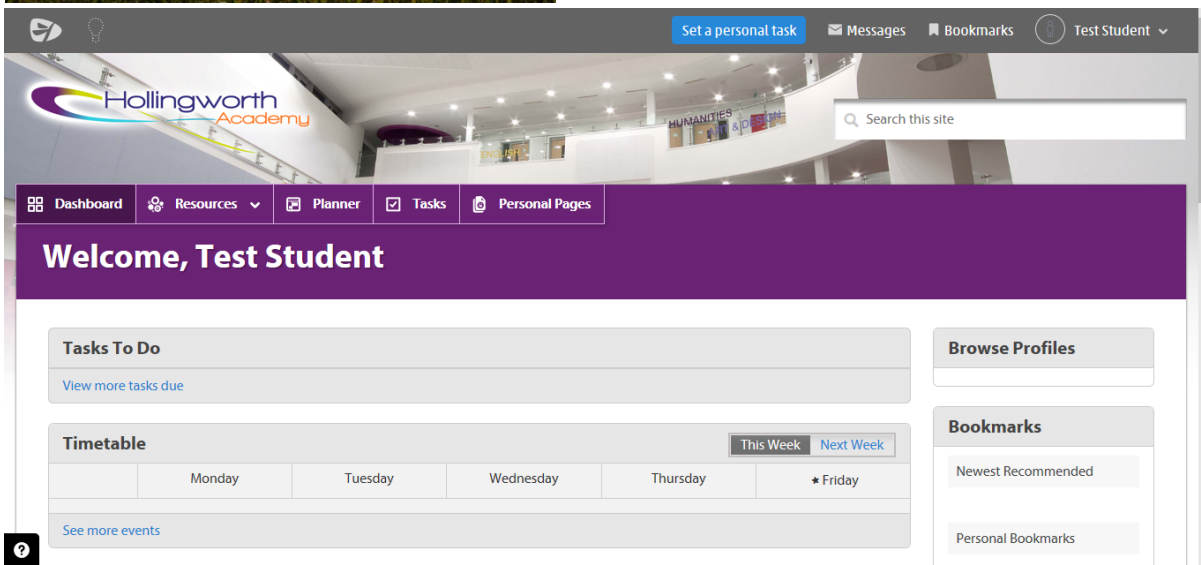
Set a personal task
Messages
Bookmarks
Test Student

Hollingworth Academy

HUMANITIES
ART & DESIGN
ENGLISH

Search this site

Dashboard
Resources
Planner
Tasks
Personal Pages

Welcome, Test Student

Tasks To Do
View more tasks due

Timetable
This Week Next Week

| | Monday | Tuesday | Wednesday | Thursday | ★ Friday |
|---|---|---|---|---|---|

See more events

Browse Profiles

Bookmarks
Newest Recommended
Personal Bookmarks